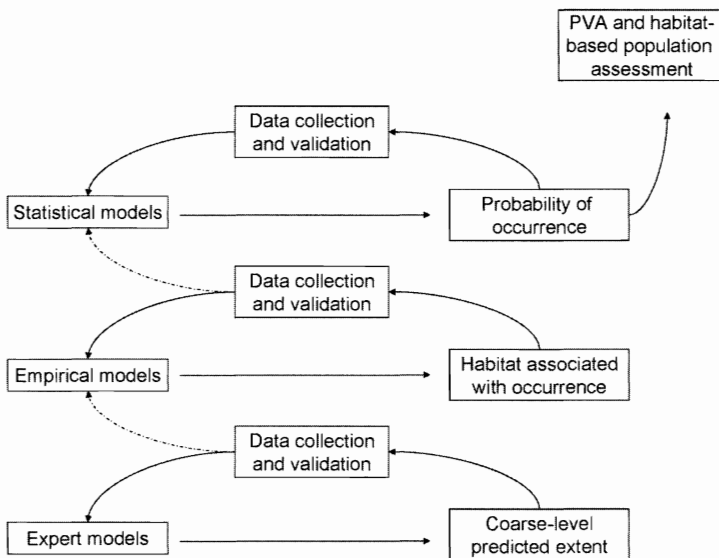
PVA and habitat-based population assessment

Data collection and validation

Statistical models

Probability of occurrence

Data collection and validation

Empirical models

Habitat associated with occurrence

Data collection and validation

Expert models

Coarse-level predicted extent